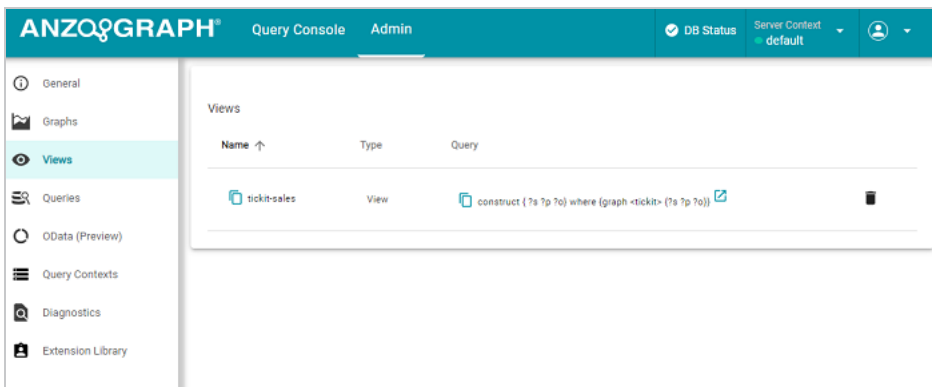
ANZOGRAPH®
Query Console
Admin
DB Status
Server Context
default

General
Graphs
Views
Queries
OData (Preview)
Query Contexts
Diagnostics
Extension Library

Views

| Name ↑ | Type | Query |
|---|---|---|
| tickit-sales | View | construct { ?s ?p ?o} where {graph <tickit> {?s ?p ?o}} |